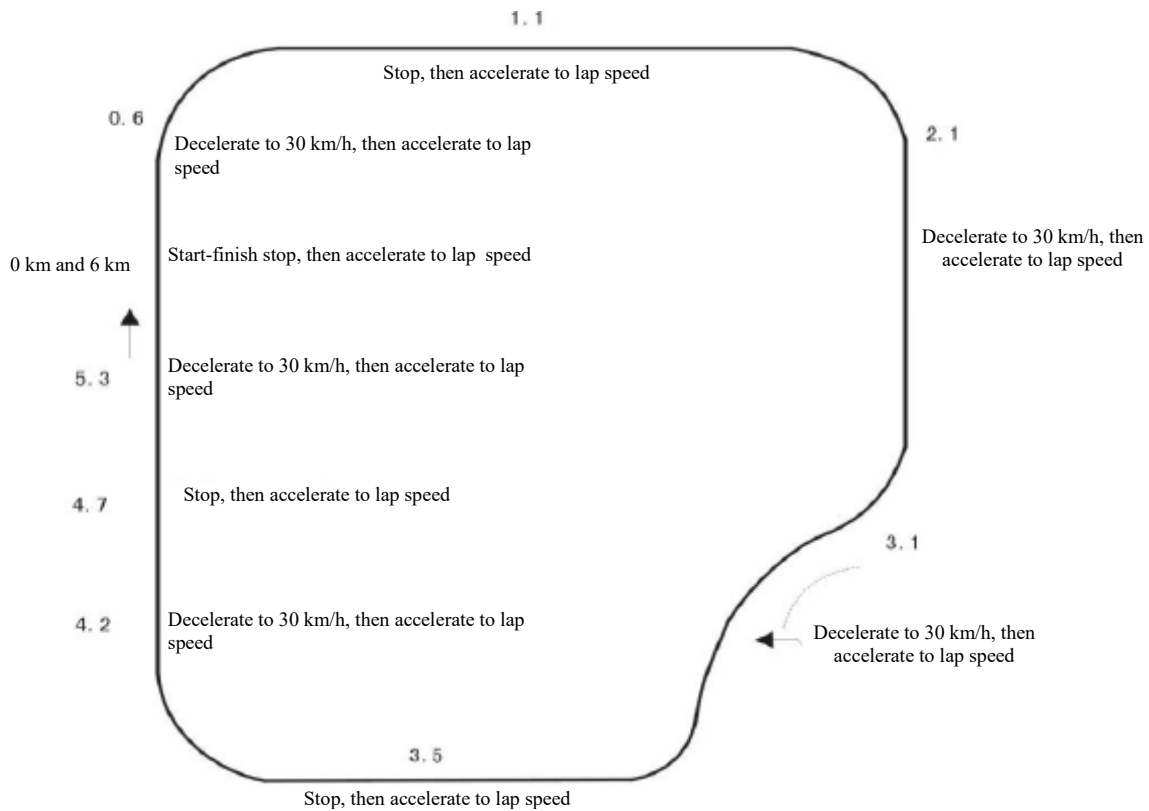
1. 1

Stop, then accelerate to lap speed

0. 6

Decelerate to 30 km/h, then accelerate to lap speed

2. 1

Decelerate to 30 km/h, then accelerate to lap speed

0 km and 6 km

Start-finish stop, then accelerate to lap speed

5. 3

Decelerate to 30 km/h, then accelerate to lap speed

4. 7

Stop, then accelerate to lap speed

3. 1

4. 2

Decelerate to 30 km/h, then accelerate to lap speed

Decelerate to 30 km/h, then accelerate to lap speed

3. 5

Stop, then accelerate to lap speed